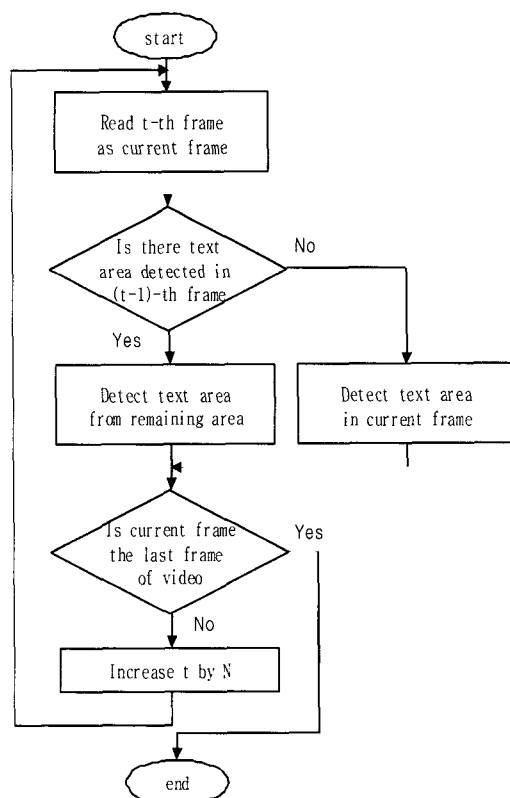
start

Read t-th frame as current frame

Is there text area detected in (t-1)-th frame

No

Yes

Detect text area from remaining area

Detect text area in current frame

Is current frame the last frame of video

Yes

No

Increase t by N

end